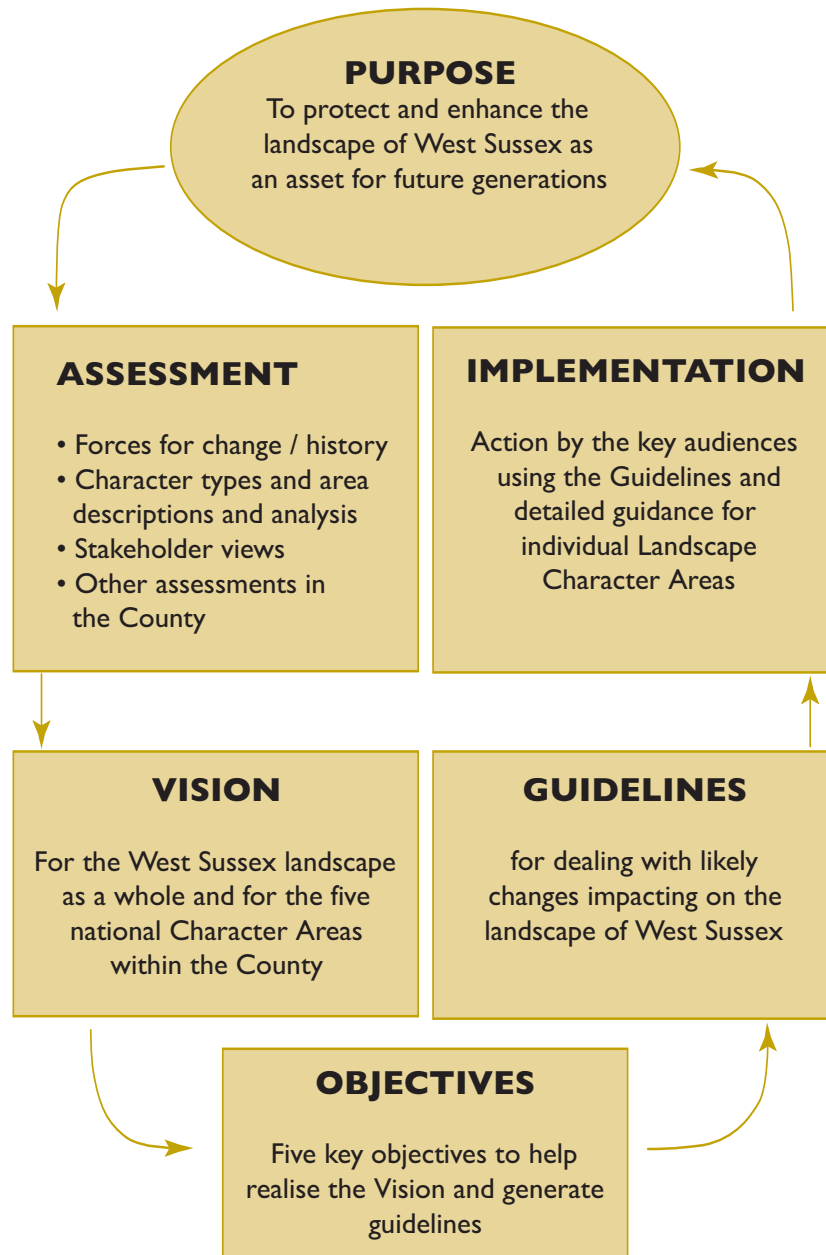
PURPOSE
To protect and enhance the landscape of West Sussex as an asset for future generations

ASSESSMENT

• Forces for change / history
• Character types and area descriptions and analysis
• Stakeholder views
• Other assessments in the County

IMPLEMENTATION

Action by the key audiences using the Guidelines and detailed guidance for individual Landscape Character Areas

VISION

For the West Sussex landscape as a whole and for the five national Character Areas within the County

GUIDELINES

for dealing with likely changes impacting on the landscape of West Sussex

OBJECTIVES

Five key objectives to help realise the Vision and generate guidelines